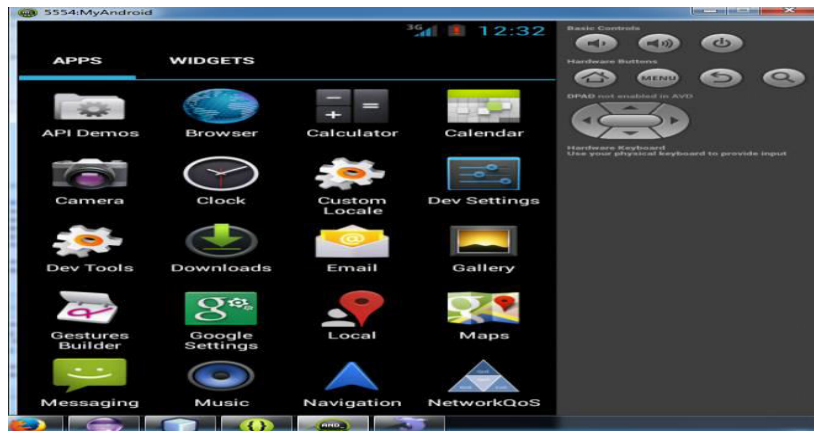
5554:MyAndroid

3G 12:32

APPS WIDGETS

API Demos
Browser
Calculator
Calendar
Camera
Clock
Custom Locale
Dev Settings
Dev Tools
Downloads
Email
Gallery
Gestures Builder
Google Settings
Local
Maps
Messaging
Music
Navigation
NetworkQoS

Basic Controls
Hardware Buttons
MENU
DPAD not enabled in AVD
Hardware Keyboard
Use your physical keyboard to provide input